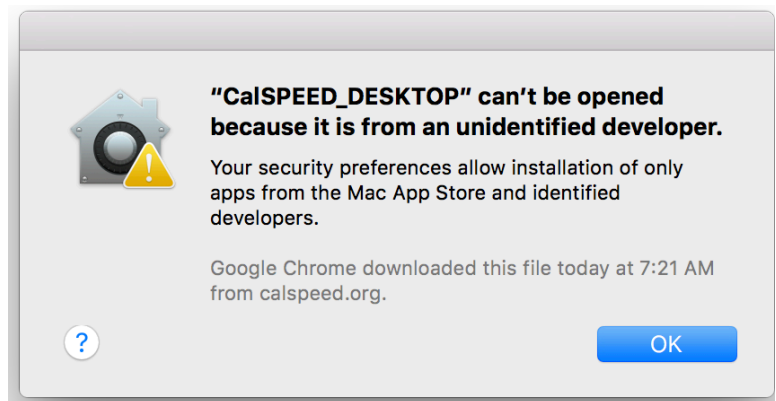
“CalSPEED_DESKTOP” can’t be opened because it is from an unidentified developer.

Your security preferences allow installation of only apps from the Mac App Store and identified developers.

Google Chrome downloaded this file today at 7:21 AM from calspeed.org.

?

OK